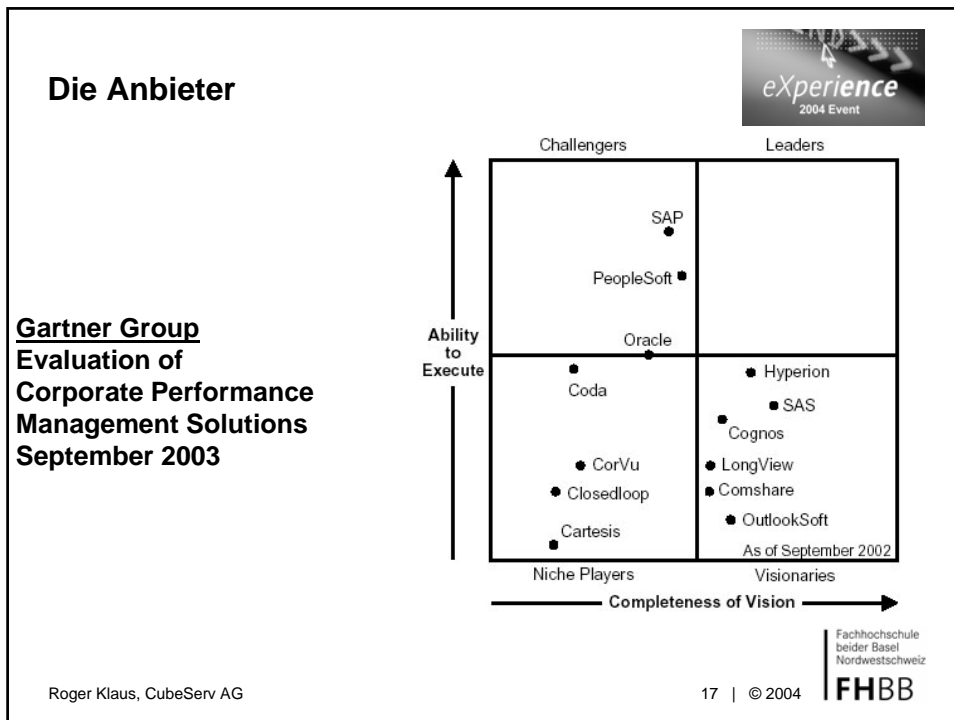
Die Anbieter

eXperience
2004 Event

Gartner Group
Evaluation of Corporate Performance Management Solutions
September 2003

Challengers

Leaders

SAP

PeopleSoft

Ability to Execute

Oracle

Coda

Hyperion

SAS

Cognos

CorVu

LongView

Closedloop

Comshare

OutlookSoft

Cartesis

As of September 2002

Niche Players

Visionaries

Completeness of Vision

Fachhochschule beider Basel Nordwestschweiz

FHBB

Roger Klaus, CubeServ AG

17 | © 2004